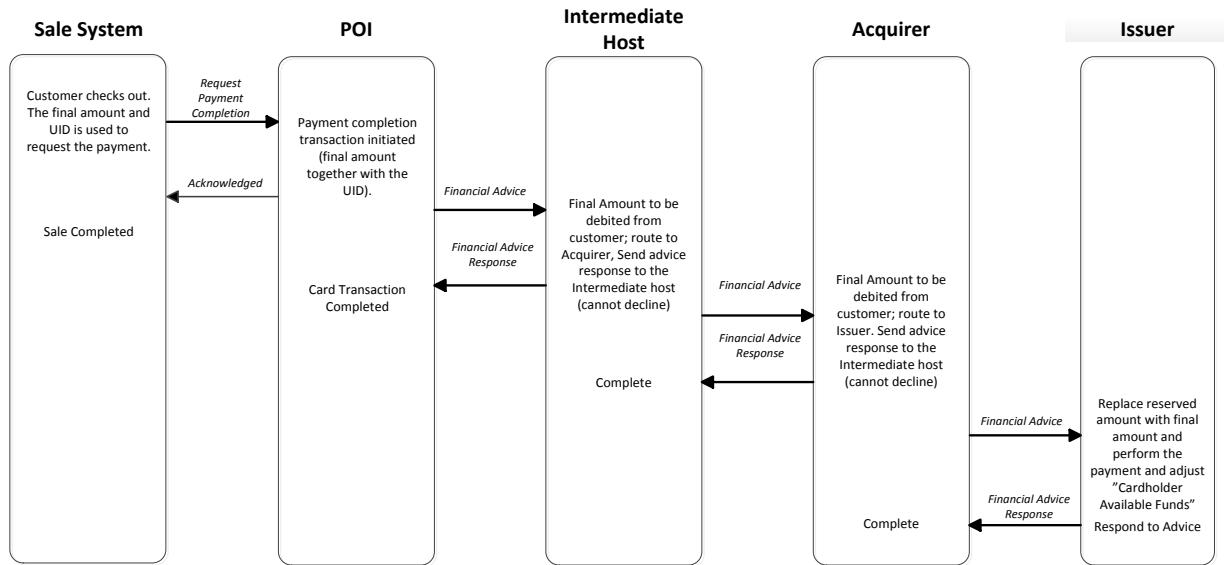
Sale System

POI

Intermediate Host

Acquirer

Issuer

Customer checks out. The final amount and UID is used to request the payment.

Request Payment Completion

Payment completion transaction initiated (final amount together with the UID).

Acknowledged

Sale Completed

Financial Advice

Final Amount to be debited from customer; route to Acquirer, Send advice response to the Intermediate host (cannot decline)

Financial Advice Response

Card Transaction Completed

Financial Advice

Final Amount to be debited from customer; route to Issuer. Send advice response to the Intermediate host (cannot decline)

Financial Advice Response

Complete

Financial Advice

Replace reserved amount with final amount and perform the payment and adjust "Cardholder Available Funds"

Financial Advice Response

Complete

Respond to Advice